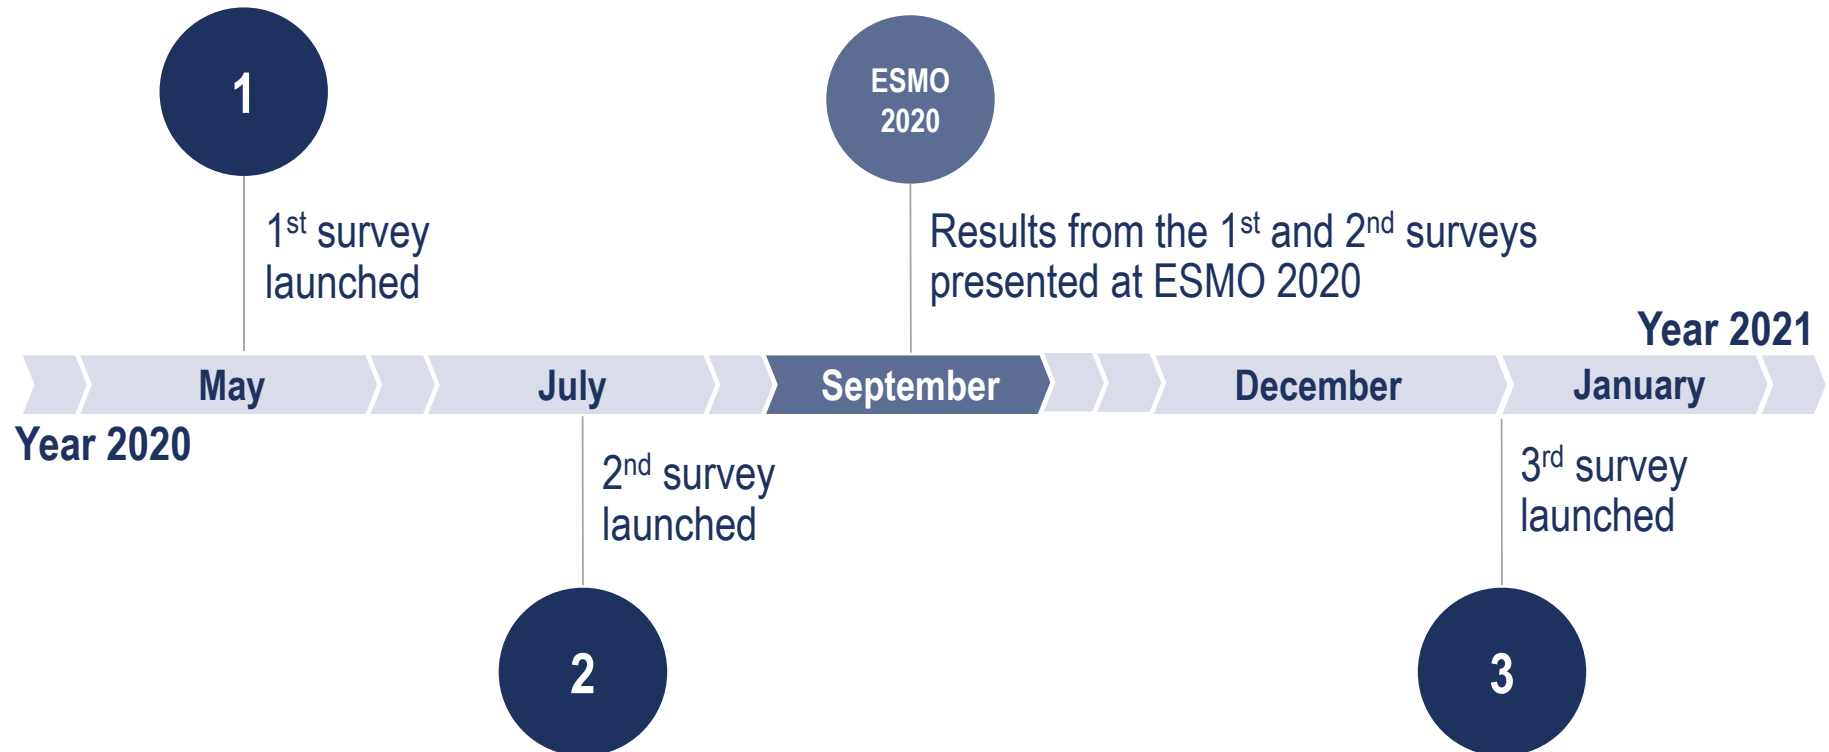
1

1$^{st}$ survey launched

ESMO 2020

Results from the 1$^{st}$ and 2$^{nd}$ surveys presented at ESMO 2020

Year 2021

May

July

September

December

January

Year 2020

2$^{nd}$ survey launched

3$^{rd}$ survey launched

2

3